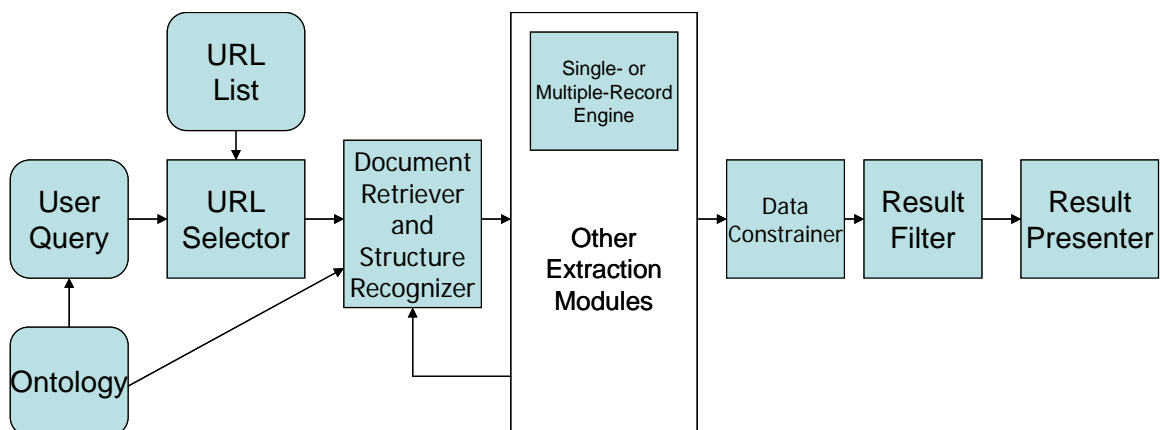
URL List

User Query

URL Selector

Document Retriever and Structure Recognizer

Single- or Multiple-Record Engine

Other Extraction Modules

Data Constrainer

Result Filter

Result Presenter

Ontology